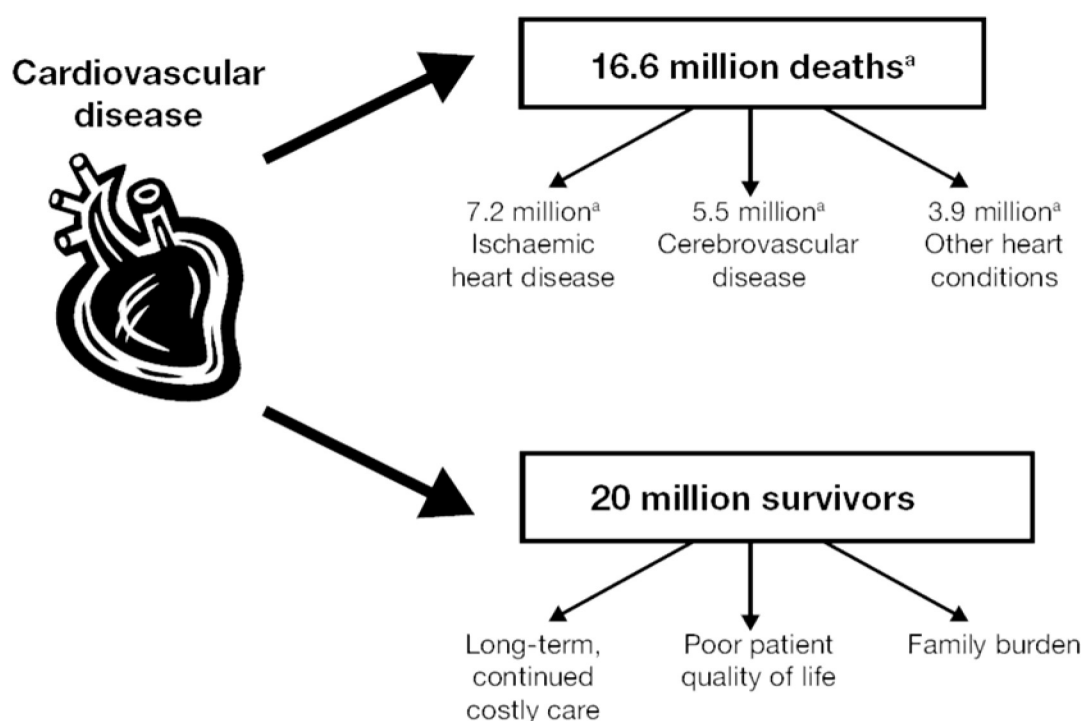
Cardiovascular disease

16.6 million deaths$^{a}$

7.2 million$^{a}$ Ischaemic heart disease

5.5 million$^{a}$ Cerebrovascular disease

3.9 million$^{a}$ Other heart conditions

20 million survivors

Long-term, continued costly care

Poor patient quality of life

Family burden